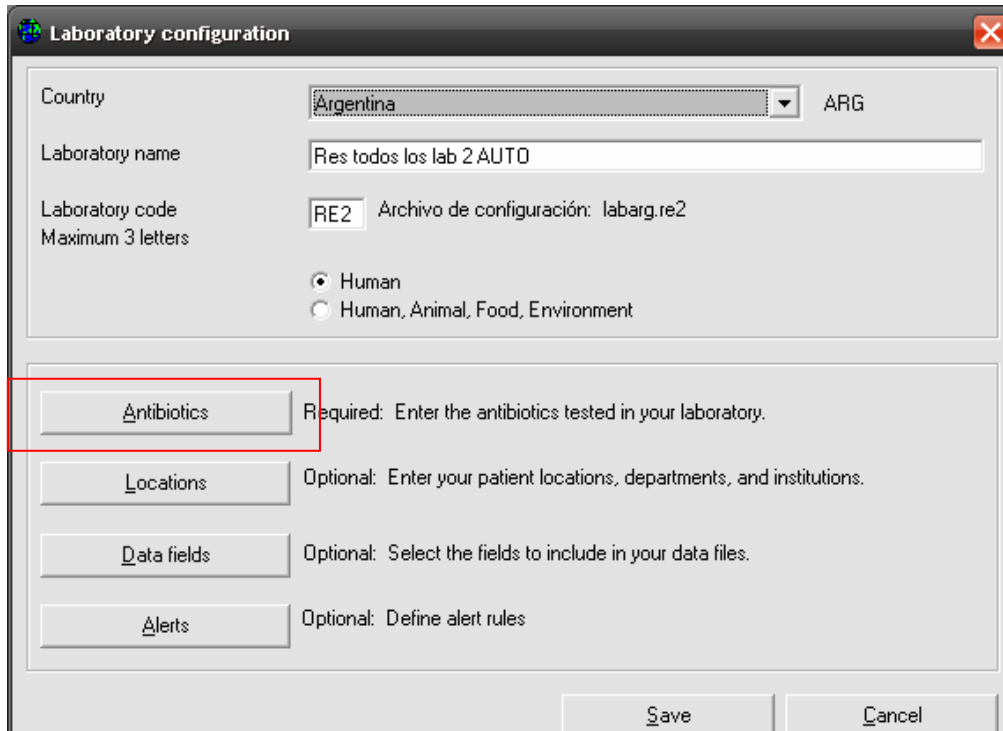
Laboratory configuration

Country
Argentina
ARG

Laboratory name
Res todos los lab 2 AUTO

Laboratory code
Maximum 3 letters
RE2
Archivo de configuración: labarg.re2

Human
Human, Animal, Food, Environment

Antibiotics
Required: Enter the antibiotics tested in your laboratory.

Locations
Optional: Enter your patient locations, departments, and institutions.

Data fields
Optional: Select the fields to include in your data files.

Alerts
Optional: Define alert rules

Save
Cancel